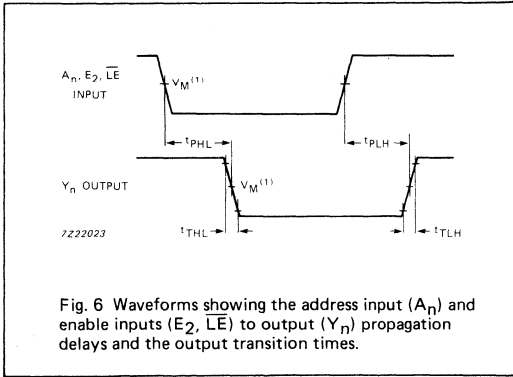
$A_n$, $E_2$, $\overline{LE}$ INPUT

$V_M^{(1)}$

$t_{PHL}$

$t_{PLH}$

$Y_n$ OUTPUT

$V_M^{(1)}$

7Z22023

$t_{THL}$

$t_{TLH}$

Fig. 6 Waveforms showing the address input ($A_n$) and enable inputs ($E_2$, $\overline{LE}$) to output ($Y_n$) propagation delays and the output transition times.